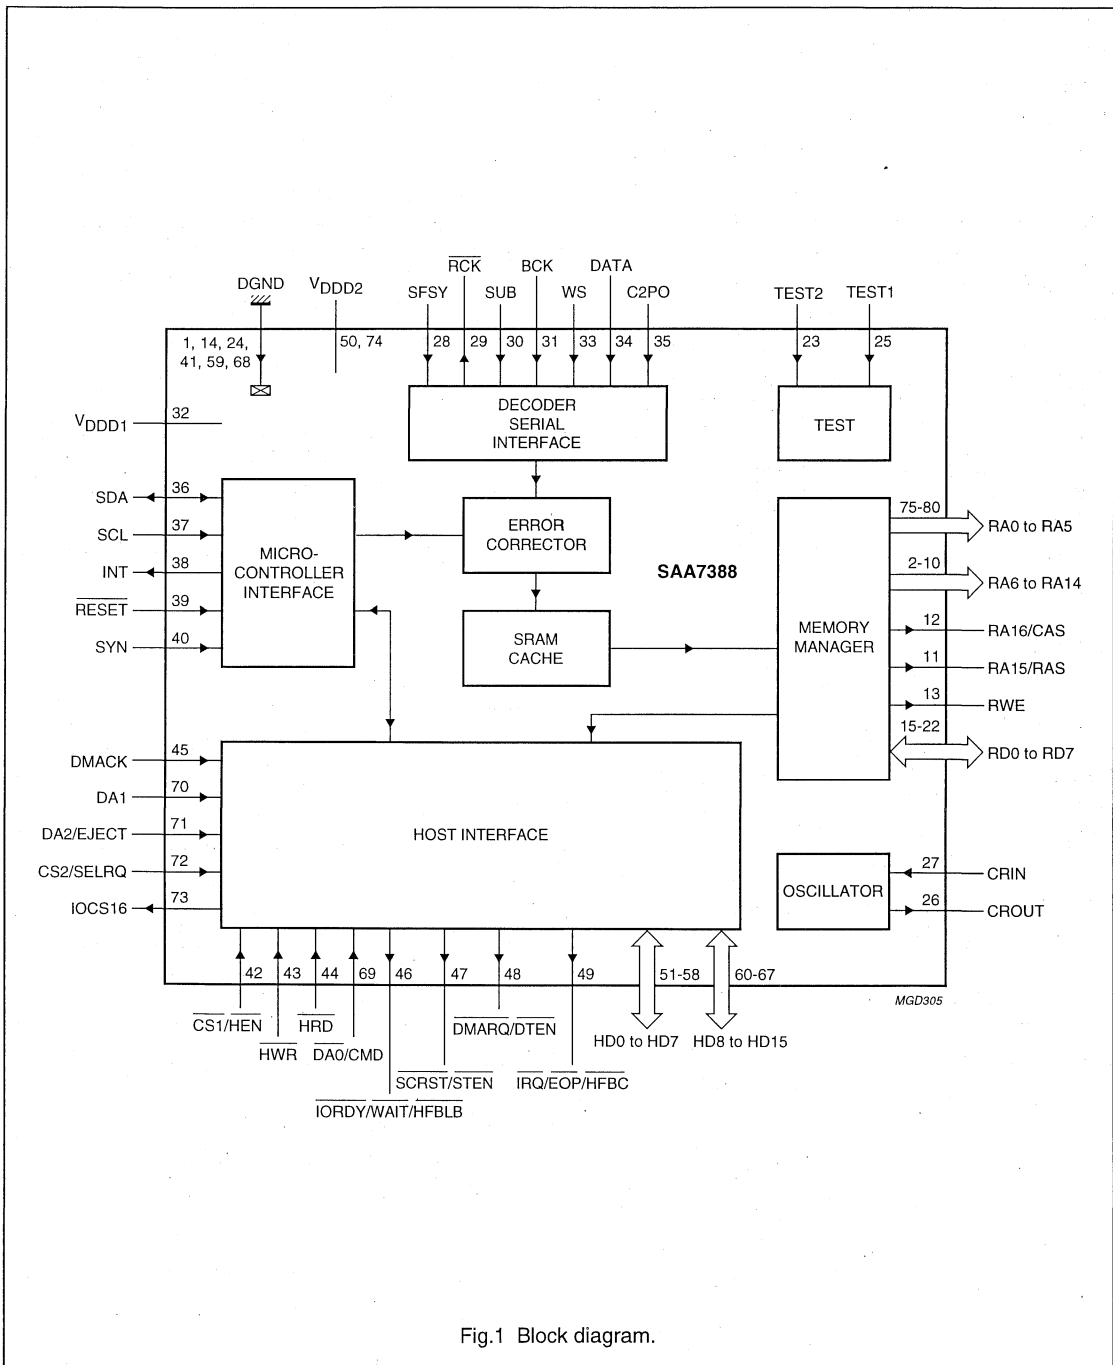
$\overline{RCK}$ BCK DATA
DGND $V_{DDD2}$ SFSY SUB WS C2PO TEST2 TEST1
1, 14, 24, 41, 59, 68
50, 74
28 29 30 31 33 34 35
23 25
DECODER SERIAL INTERFACE
TEST
$V_{DDD1}$ 32
SDA 36
SCL 37
$\overline{INT}$ 38
$\overline{RESET}$ 39
SYN 40
MICRO-CONTROLLER INTERFACE
ERROR CORRECTOR
SAA7388
SRAM CACHE
MEMORY MANAGER
75-80 RA0 to RA5
2-10 RA6 to RA14
12 RA16/CAS
11 RA15/RAS
13 RWE
15-22 RD0 to RD7
DMACK 45
DA1 70
DA2/EJECT 71
CS2/SELRQ 72
IOCS16 73
HOST INTERFACE
OSCILLATOR
27 CRIN
26 CROUT
42 43 44 69 46 47 48 49 51-58 60-67
$\overline{CS1}/\overline{HEN}$
$\overline{HWR}$
$\overline{HRD}$
$\overline{DA0}/CMD$
$\overline{IORDY}/\overline{WAIT}/\overline{HFBLB}$
$\overline{SCRST}/\overline{STEN}$
$\overline{DMARQ}/\overline{DTEN}$
$\overline{IRQ}/\overline{EOP}/\overline{HFBC}$
HD0 to HD7 HD8 to HD15
MGD305

Fig.1 Block diagram.